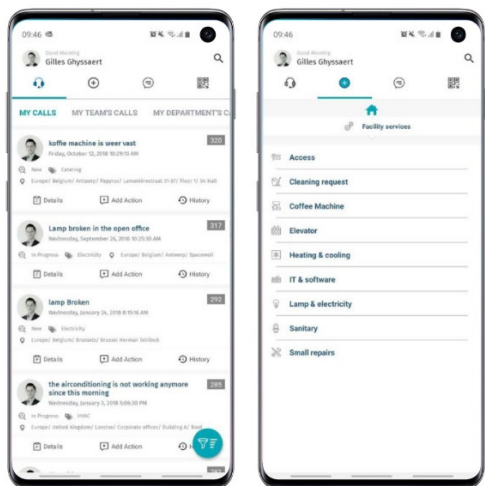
09:46

Good Morning
Gilles Ghyssaert

MY CALLS MY TEAM'S CALLS MY DEPARTMENT'S C

koffie machine is weer vast
Friday, October 12, 2018 10:29:13 AM
320
New Catering
Europe/ Belgium/ Antwerp/ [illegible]
Details Add Action History

Lamp broken in the open office
Wednesday, September 26, 2018 10:25:30 AM
317
In Progress Electricity Europe/ Belgium/ Antwerp/ Spacewell
Details Add Action History

lamp Broken
Wednesday, January 24, 2018 8:19:16 AM
292
New Electricity
Europe/ Belgium/ Brussels/ Brussel/ Herman Debroux
Details Add Action History

the airconditioning is not working anymore since this morning
Wednesday, January 3, 2018 5:06:30 PM
285
In Progress HVAC
Europe/ United Kingdom/ London/ Corporate offices/ Building A/ Roof
Details Add Action H

09:46

Good Morning
Gilles Ghyssaert

Facility services

Access
Cleaning request
Coffee Machine
Elevator
Heating & cooling
IT & software
Lamp & electricity
Sanitary
Small repairs